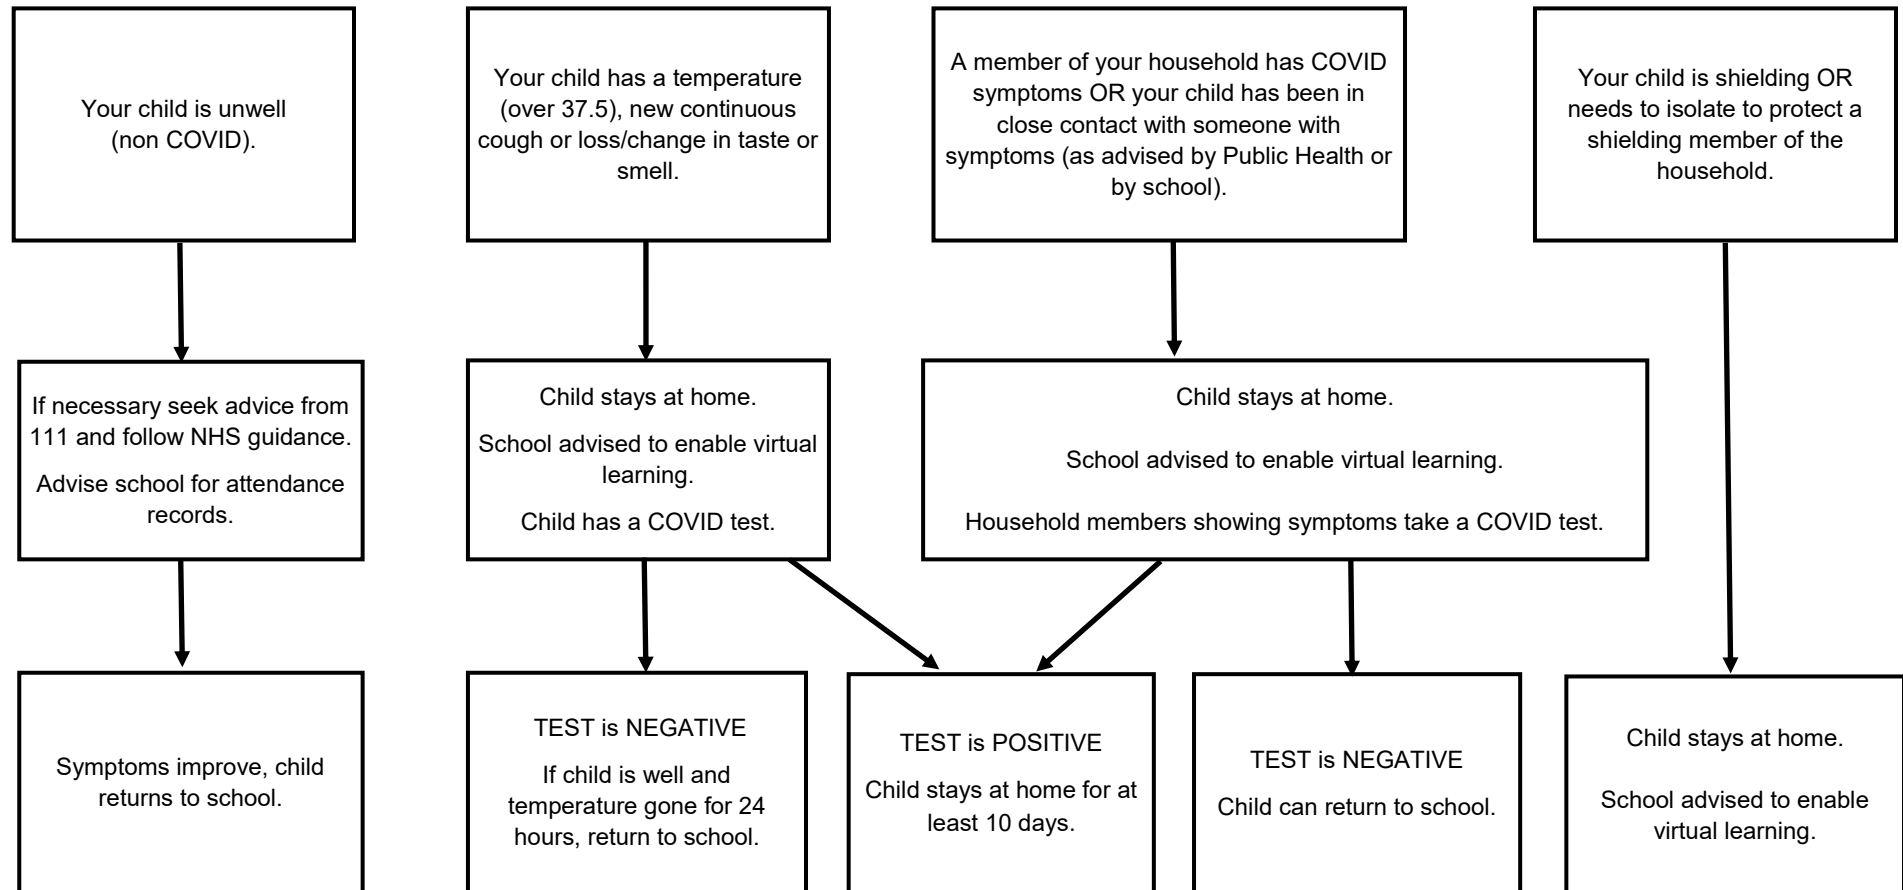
Your child is unwell (non COVID).

Your child has a temperature (over 37.5), new continuous cough or loss/change in taste or smell.

A member of your household has COVID symptoms OR your child has been in close contact with someone with symptoms (as advised by Public Health or by school).

Your child is shielding OR needs to isolate to protect a shielding member of the household.

If necessary seek advice from 111 and follow NHS guidance.

Advise school for attendance records.

Child stays at home.

School advised to enable virtual learning.

Child has a COVID test.

Child stays at home.

School advised to enable virtual learning.

Household members showing symptoms take a COVID test.

Symptoms improve, child returns to school.

TEST is NEGATIVE

If child is well and temperature gone for 24 hours, return to school.

TEST is POSITIVE

Child stays at home for at least 10 days.

TEST is NEGATIVE

Child can return to school.

Child stays at home.

School advised to enable virtual learning.